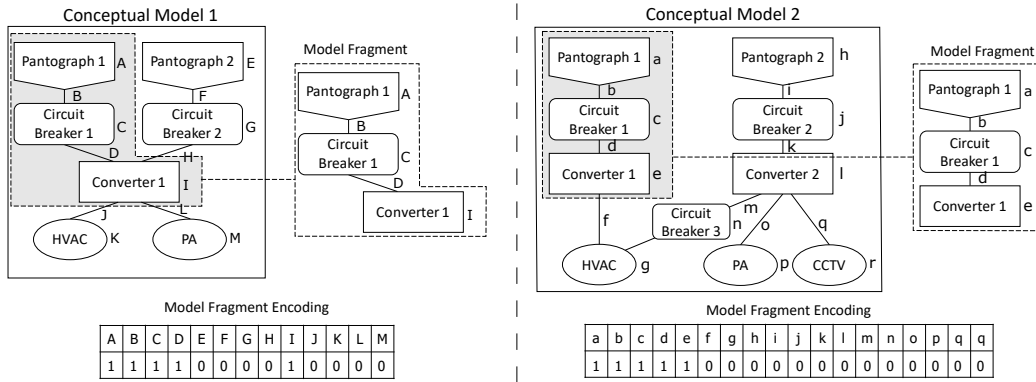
Conceptual Model 1

Pantograph 1 A
Pantograph 2 E
B
F
Circuit Breaker 1 C
Circuit Breaker 2 G
D
H
Converter 1 I
J
L
HVAC K
PA M

Model Fragment

Pantograph 1 A
B
Circuit Breaker 1 C
D
Converter 1 I

Model Fragment Encoding

| A | B | C | D | E | F | G | H | I | J | K | L | M |
|---|---|---|---|---|---|---|---|---|---|---|---|---|
| 1 | 1 | 1 | 1 | 0 | 0 | 0 | 0 | 1 | 0 | 0 | 0 | 0 |

Conceptual Model 2

Pantograph 1 a
Pantograph 2 h
b
i
Circuit Breaker 1 c
Circuit Breaker 2 j
d
k
Converter 1 e
Converter 2 l
f
m
Circuit Breaker 3 n
o
q
HVAC g
PA p
CCTV r

Model Fragment

Pantograph 1 a
b
Circuit Breaker 1 c
d
Converter 1 e

Model Fragment Encoding

| a | b | c | d | e | f | g | h | i | j | k | l | m | n | o | p | q | q |
|---|---|---|---|---|---|---|---|---|---|---|---|---|---|---|---|---|---|
| 1 | 1 | 1 | 1 | 1 | 0 | 0 | 0 | 0 | 0 | 0 | 0 | 0 | 0 | 0 | 0 | 0 | 0 |